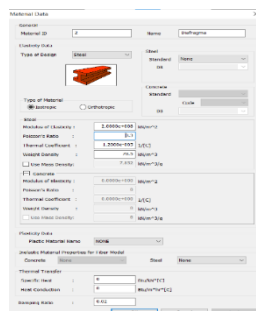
Material Data

General
Material ID 2
Name Diaphragms

Elasticity Data
Type of Design Steel

Steel
Standard None
DB

Concrete
Standard
Code
DB

Type of Material
Isotropic Orthotropic

Steel
Modulus of Elasticity : 2.0000e+008 kN/m^2
Poisson's Ratio : 0.3
Thermal Coefficient : 1.2000e-005 1/[C]
Weight Density : 76.9 kN/m^3
Use Mass Density: 7.850 kN/m^3/g

Concrete
Modulus of Elasticity : 0.0000e+000 kN/m^2
Poisson's Ratio : 0
Thermal Coefficient : 0.0000e+000 1/[C]
Weight Density : 0 kN/m^3
Use Mass Density: 0 kN/m^3/g

Plasticity Data
Plastic Material Name NONE

Inelastic Material Properties for Fiber Model
Concrete None Steel None

Thermal Transfer
Specific Heat : 0 J/kN*[C]
Heat Conduction : 0 J/m*hr*[C]

Damping Ratio : 0.02